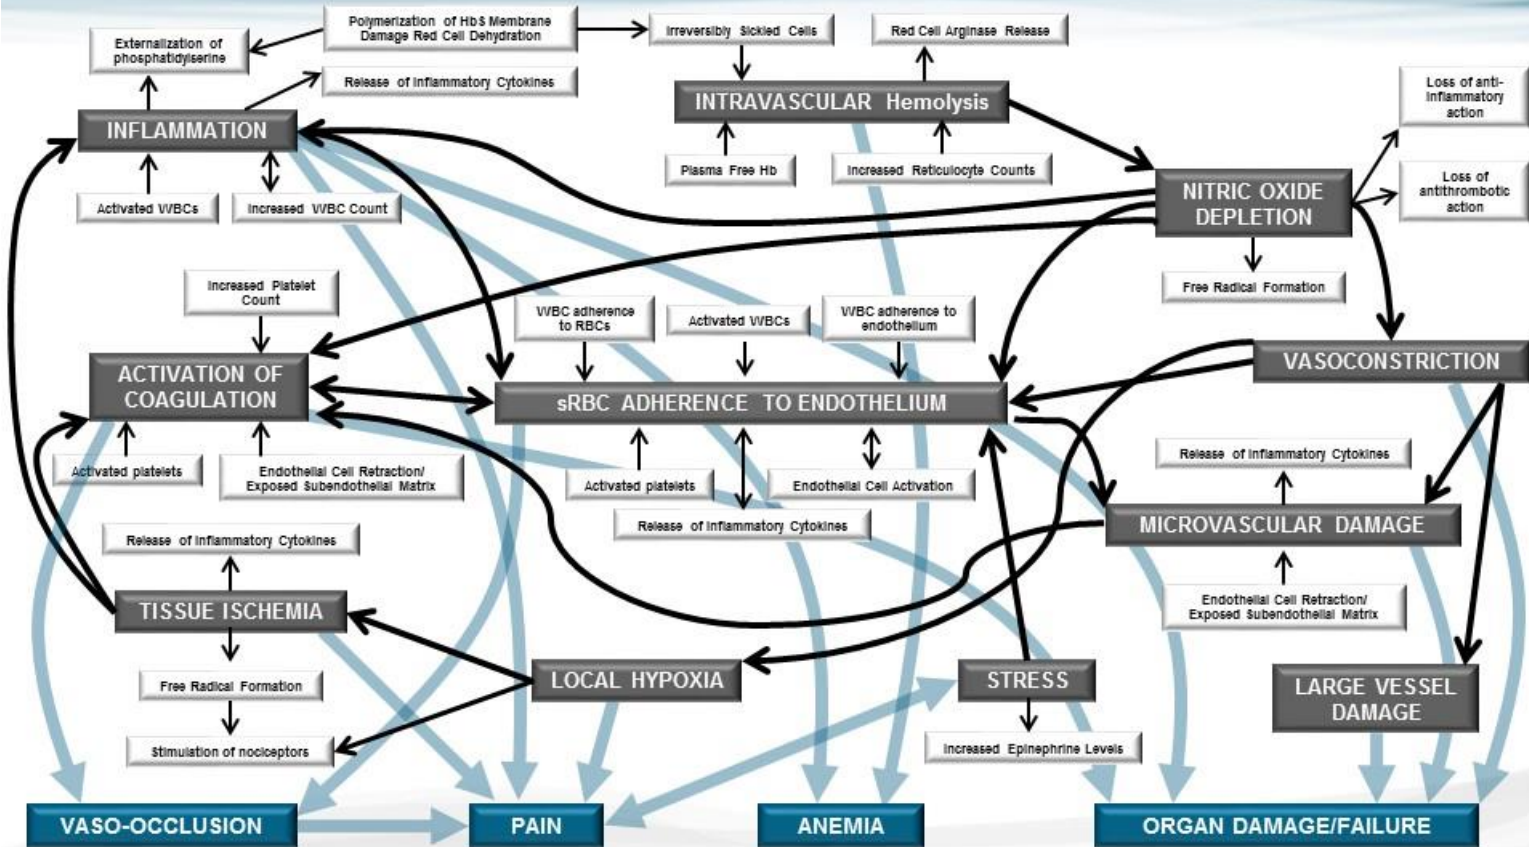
Polymerization of HbS Membrane Damage Red Cell Dehydration

Externalization of phosphatidylserine

Release of Inflammatory Cytokines

Irreversibly Sickled Cells

Red Cell Arginase Release

INTRAVASCULAR Hemolysis

INFLAMMATION

Plasma Free Hb

Increased Reticulocyte Counts

Loss of anti-inflammatory action

Loss of antithrombotic action

NITRIC OXIDE DEPLETION

Activated WBCs

Increased WBC Count

Free Radical Formation

Increased Platelet Count

WBC adherence to RBCs

Activated WBCs

WBC adherence to endothelium

VASOCONSTRICTION

ACTIVATION OF COAGULATION

sRBC ADHERENCE TO ENDOTHELIUM

Release of Inflammatory Cytokines

Activated platelets

Endothelial Cell Retraction/ Exposed Subendothelial Matrix

Activated platelets

Endothelial Cell Activation

Release of Inflammatory Cytokines

MICROVASCULAR DAMAGE

Release of Inflammatory Cytokines

Endothelial Cell Retraction/ Exposed Subendothelial Matrix

TISSUE ISCHEMIA

LOCAL HYPOXIA

STRESS

LARGE VESSEL DAMAGE

Free Radical Formation

Increased Epinephrine Levels

Stimulation of nociceptors

VASO-OCCLUSION

PAIN

ANEMIA

ORGAN DAMAGE/FAILURE